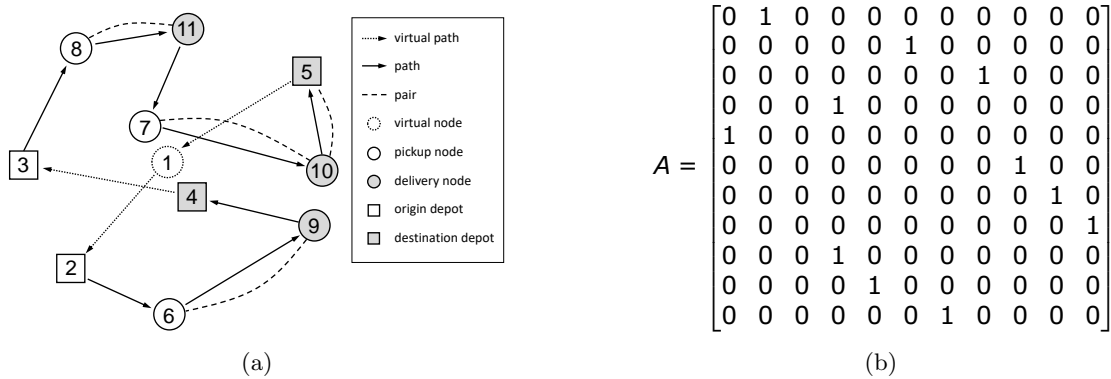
8
11
5
7
3
1
10
4
9
2
6

virtual path
path
pair
virtual node
pickup node
delivery node
origin depot
destination depot

(a)

$A = \begin{bmatrix} 0&1&0&0&0&0&0&0&0&0&0 \\ 0&0&0&0&0&1&0&0&0&0&0 \\ 0&0&0&0&0&0&0&1&0&0&0 \\ 0&0&0&1&0&0&0&0&0&0&0 \\ 1&0&0&0&0&0&0&0&0&0&0 \\ 0&0&0&0&0&0&0&0&1&0&0 \\ 0&0&0&0&0&0&0&0&0&1&0 \\ 0&0&0&0&0&0&0&0&0&0&1 \\ 0&0&0&1&0&0&0&0&0&0&0 \\ 0&0&0&0&1&0&0&0&0&0&0 \\ 0&0&0&0&0&0&1&0&0&0&0 \end{bmatrix}$

(b)